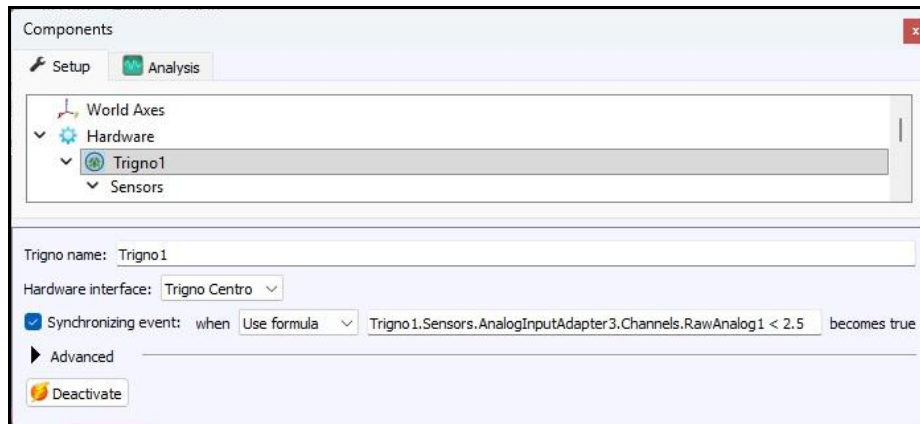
Components

Setup | Analysis

World Axes
Hardware
Trigno1
Sensors

Trigno name: Trigno1

Hardware interface: Trigno Centro

Synchronizing event: when Use formula Trigno1.Sensors.AnalogInputAdapter3.Channels.RawAnalog1 < 2.5 becomes true

Advanced

Deactivate